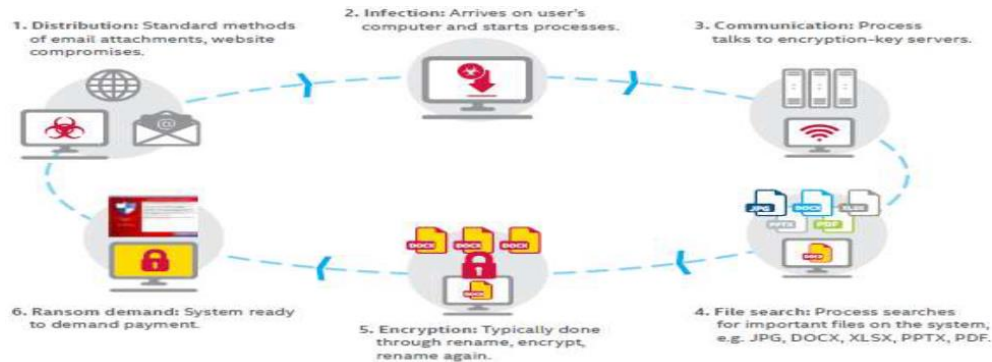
1. Distribution: Standard methods of email attachments, website compromises.

2. Infection: Arrives on user's computer and starts processes.

3. Communication: Process talks to encryption-key servers.

JPG DOCX XLSX PPTX PDF DOCX

4. File search: Process searches for important files on the system, e.g. JPG, DOCX, XLSX, PPTX, PDF.

DOCX DOCX DOCX DOCX

5. Encryption: Typically done through rename, encrypt, rename again.

6. Ransom demand: System ready to demand payment.